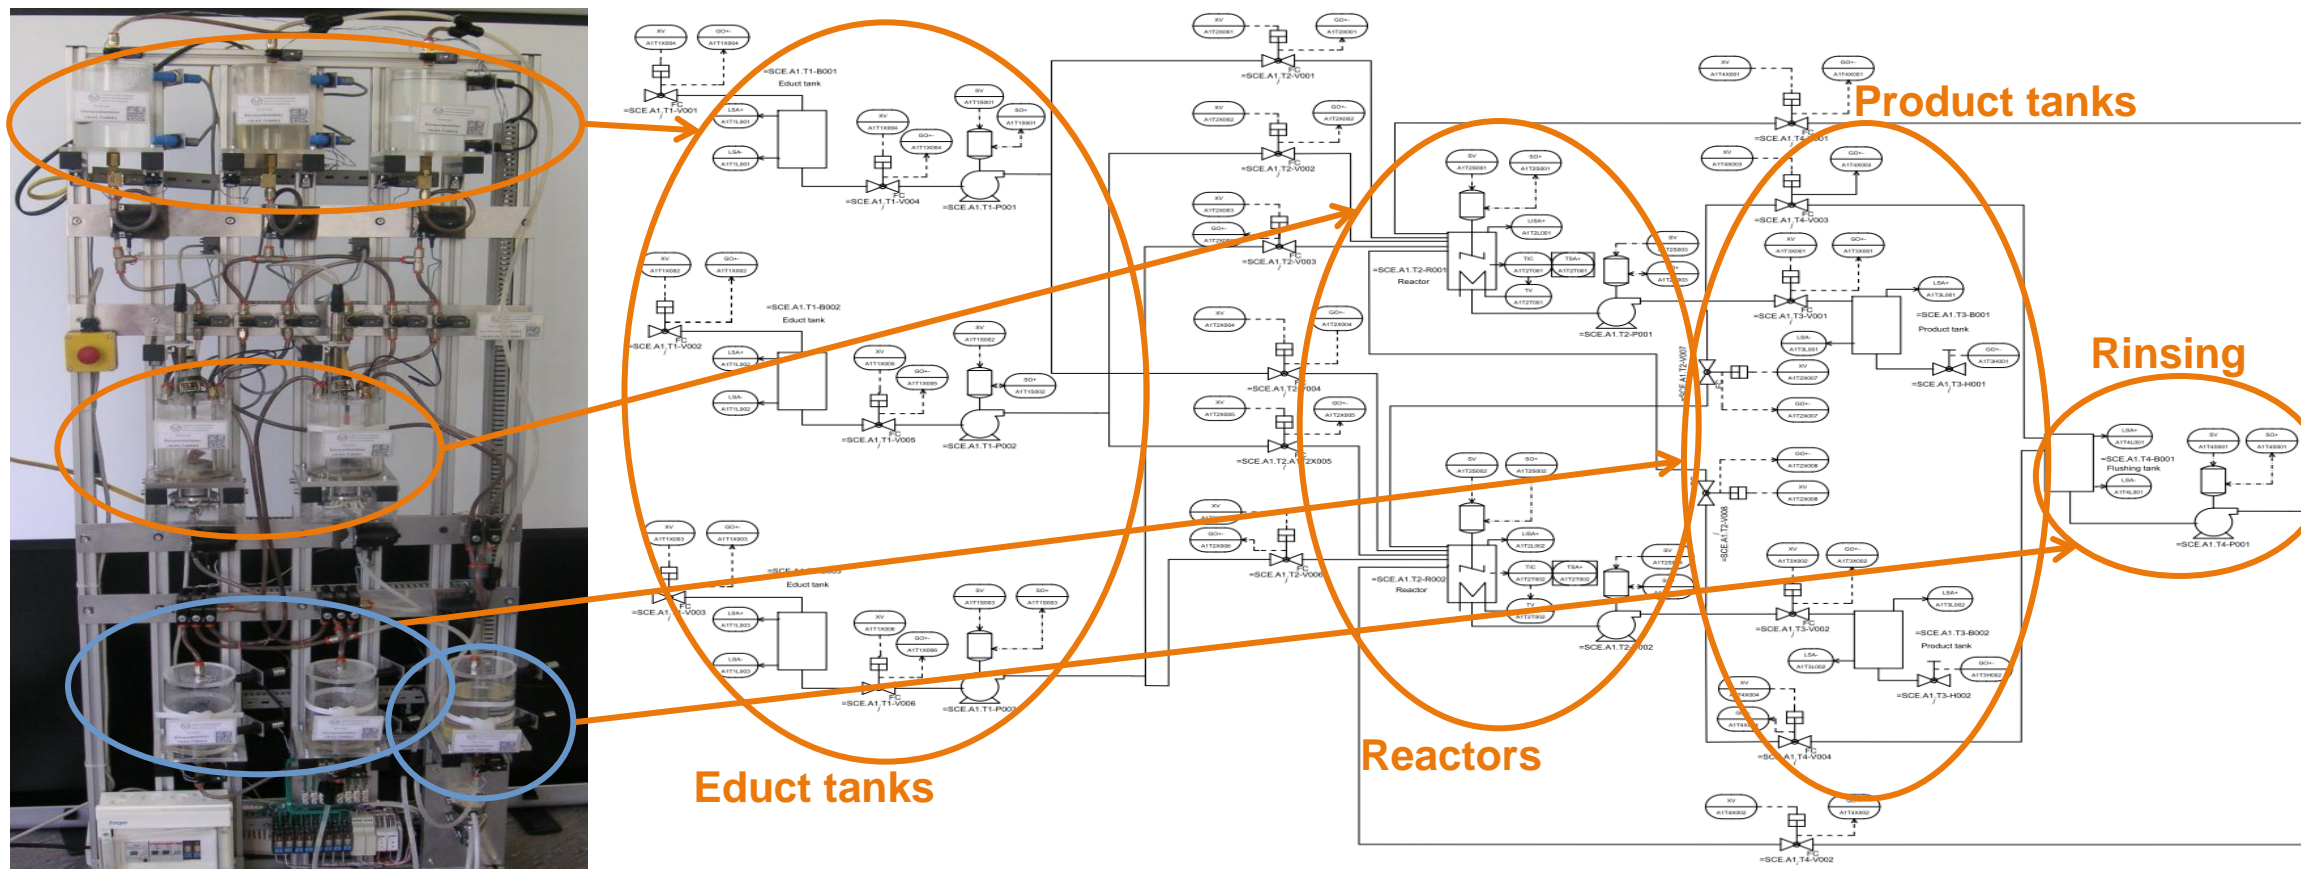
Product tanks

Rinsing

Reactors

Educt tanks

XV
A1T1X084

GO+-
A1T1X084

=SCE.A1.T1-B001
Educt tank

LSA+
A1T1L001

LSA-
A1T1L001

FC
=SCE.A1.T1-V001

SV
A1T1S001

SO+
A1T1S001

XV
A1T1X084

GO+-
A1T1X084

FC
=SCE.A1.T1-V004

=SCE.A1.T1-P001

XV
A1T1X082

GO+-
A1T1X082

=SCE.A1.T1-B002
Educt tank

FC
=SCE.A1.T1-V002

LSA+
A1T1L002

LSA-
A1T1L002

SV
A1T1S002

SO+
A1T1S002

XV
A1T1X005

GO+-
A1T1X005

FC
=SCE.A1.T1-V005

=SCE.A1.T1-P002

XV
A1T1X003

GO+-
A1T1X003

Educt tank

LSA+
A1T1L003

LSA-
A1T1L003

SV
A1T1S003

SO+
A1T1S003

XV
A1T1X006

GO+-
A1T1X006

FC
=SCE.A1.T1-V006

=SCE.A1.T1-P003

XV
A1T2X001

GO+-
A1T2X001

FC
=SCE.A1.T2-V001

XV
A1T2X002

GO+-
A1T2X002

FC
=SCE.A1.T2-V002

XV
A1T2X003

FC
=SCE.A1.T2-V003

XV
A1T2X004

GO+-
A1T2X004

XV
A1T2X005

GO+-
A1T2X005

=SCE.A1.T2.A1T2X005

XV

GO+-
A1T2X006

FC
=SCE.A1.T2-V006

SV
A1T2S001

SO+
A1T2S001

LSA+
A1T2L001

=SCE.A1.T2-R001
Reactor

TIC
A1T2T001

TSA+
A1T2T001

TV
A1T2T001

SV
A1T2S003

=SCE.A1.T2-P001

SV
A1T2S002

SO+
A1T2S002

LSA+
A1T2L002

=SCE.A1.T2-R002
Reactor

TIC
A1T2T002

TSA+
A1T2T002

TV
A1T2T002

=SCE.A1.T2-P002

=SCE.A1.T2-V007

GO+-
A1T2X007

XV
A1T2X007

GO+-
A1T2X008

XV
A1T2X008

=SCE.A1.T2-V008

XV
A1T4X001

GO+-
A1T4X001

=SCE.A1.T4-V001

XV
A1T4X003

GO+-
A1T4X003

FC
=SCE.A1.T4-V003

XV
A1T3X001

GO+-
A1T3X001

FC
=SCE.A1.T3-V001

LSA+
A1T3L001

=SCE.A1.T3-B001
Product tank

LSA-
A1T3L001

GO+-
A1T3H001

=SCE.A1.T3-H001

XV
A1T3X002

GO+-
A1T3X002

FC
=SCE.A1.T3-V002

LSA+
A1T3L002

=SCE.A1.T3-B002
Product tank

LSA-
A1T3L002

GO+-
A1T3H002

=SCE.A1.T3-H002

XV
A1T4X004

FC
=SCE.A1.T4-V004

XV
A1T4X002

A1T4X002

FC
=SCE.A1.T4-V002

LSA+
A1T4L001

=SCE.A1.T4-B001
Flushing tank

LSA-
A1T4L001

SV
A1T4S001

SO+
A1T4S001

=SCE.A1.T4-P001